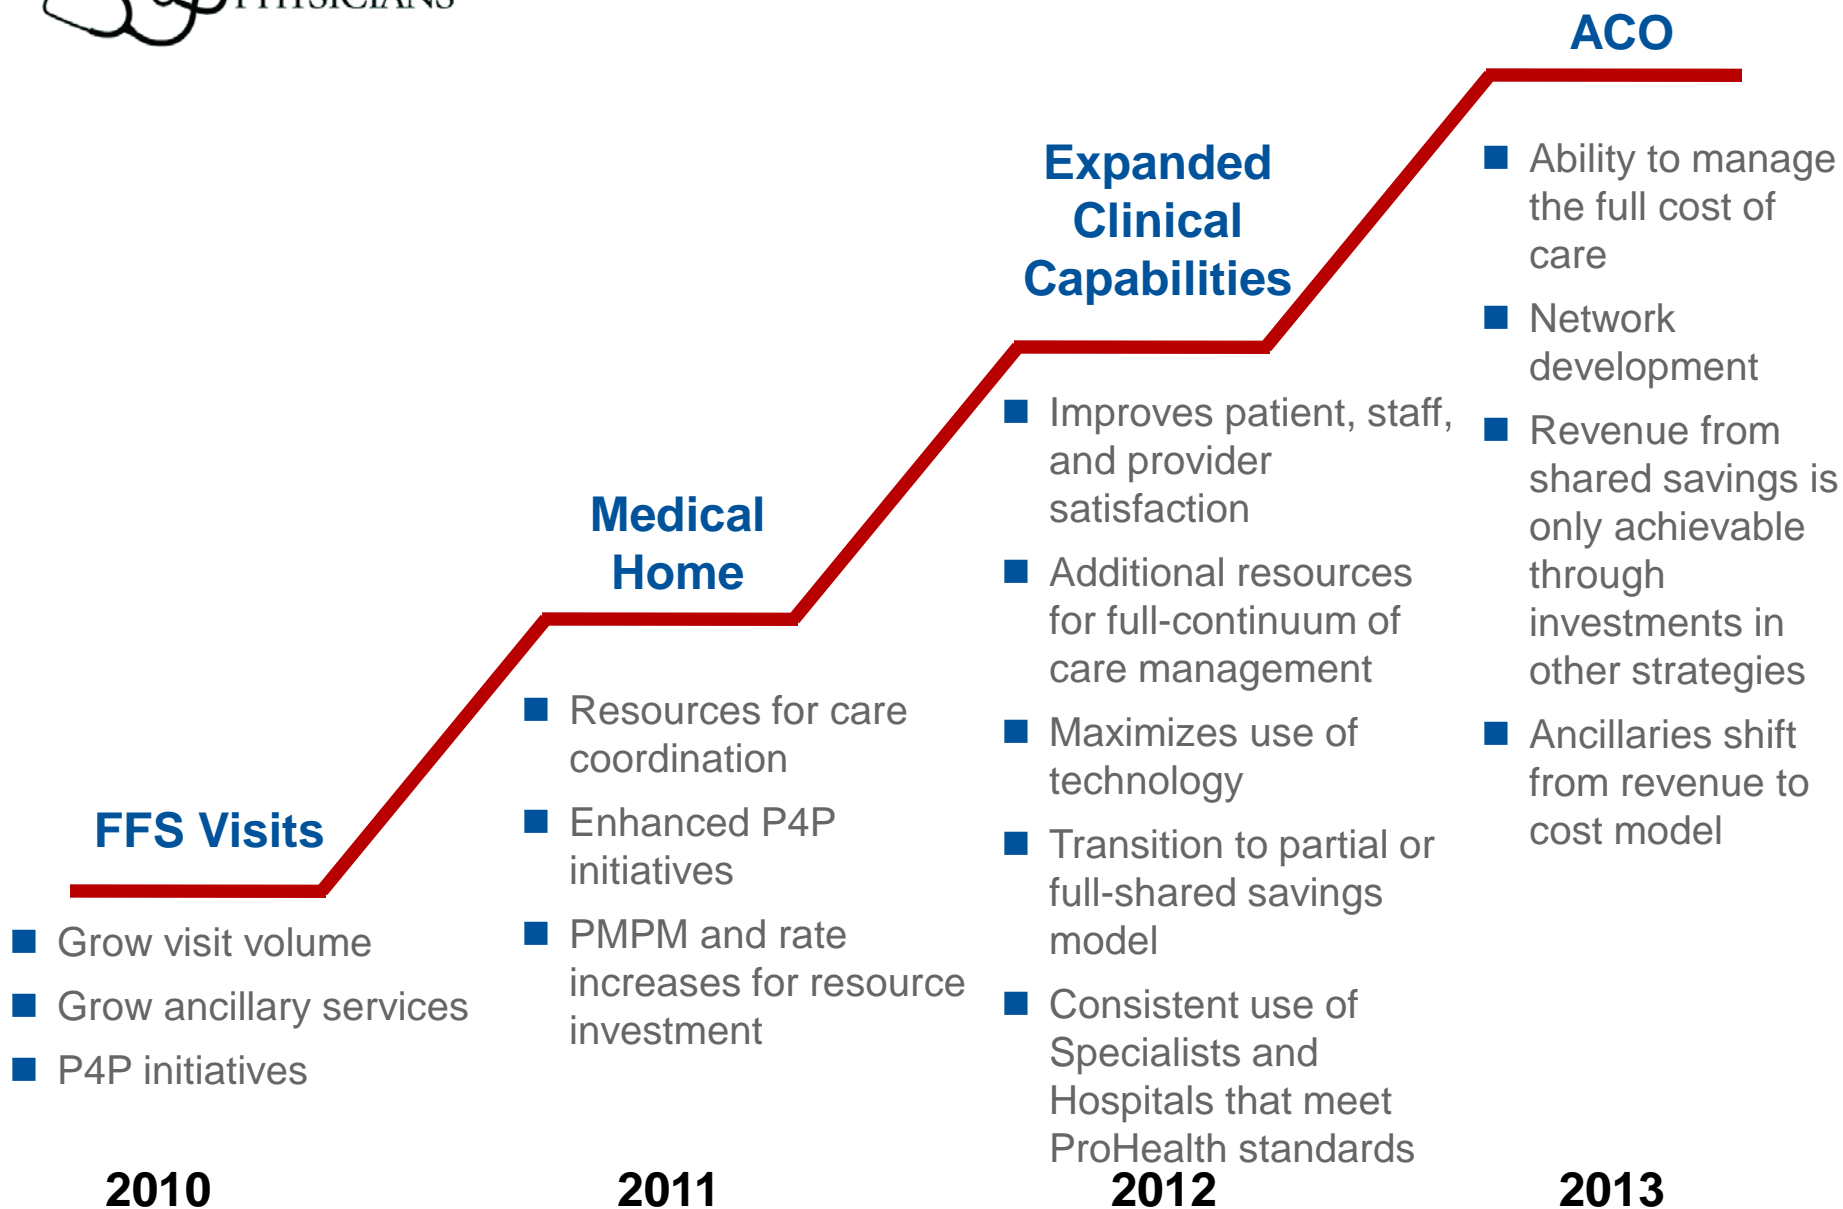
PHYSICIANS

ACO

Ability to manage the full cost of care

Network development

Revenue from shared savings is only achievable through investments in other strategies

Ancillaries shift from revenue to cost model

Expanded Clinical Capabilities

Improves patient, staff, and provider satisfaction

Additional resources for full-continuum of care management

Maximizes use of technology

Transition to partial or full-shared savings model

Consistent use of Specialists and Hospitals that meet ProHealth standards

Medical Home

Resources for care coordination

Enhanced P4P initiatives

PMPM and rate increases for resource investment

FFS Visits

Grow visit volume

Grow ancillary services

P4P initiatives

2010

2011

2012

2013